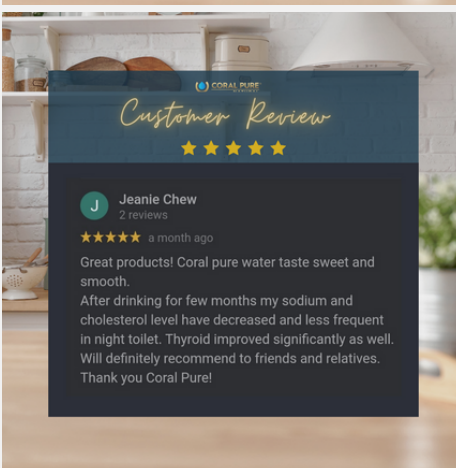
CORAL PURE

Customer Review

J
Jeanie Chew
2 reviews

a month ago

Great products! Coral pure water taste sweet and smooth.
After drinking for few months my sodium and cholesterol level have decreased and less frequent in night toilet. Thyroid improved significantly as well. Will definitely recommend to friends and relatives. Thank you Coral Pure!